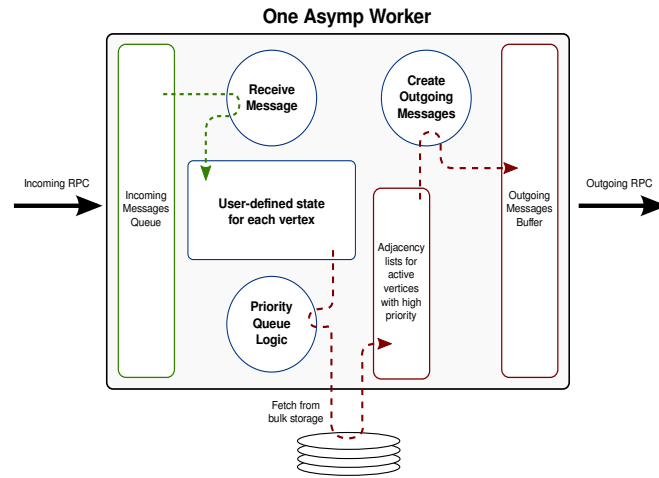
One Asymp Worker

Incoming RPC

Incoming Messages Queue

Receive Message

Create Outgoing Messages

User-defined state for each vertex

Adjacency lists for active vertices with high priority

Priority Queue Logic

Outgoing Messages Buffer

Outgoing RPC

Fetch from bulk storage